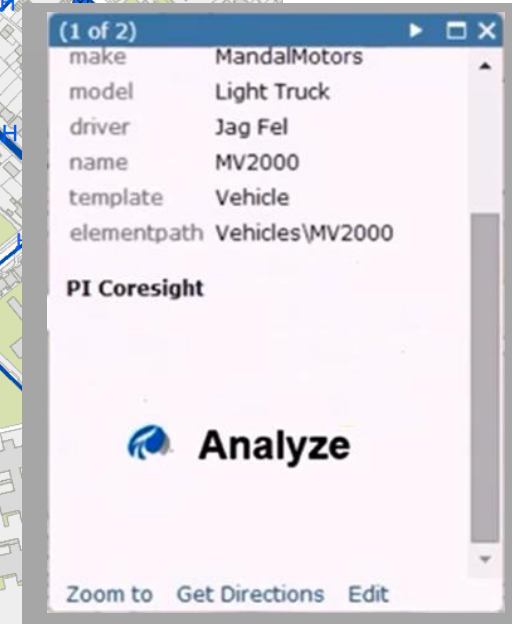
(1 of 2)

| make | MandalMotors |
|---|---|
| model | Light Truck |
| driver | Jag Fel |
| name | MV2000 |
| template | Vehicle |
| elementpath | Vehicles\MV2000 |

PI Coresight

Analyze

Zoom to Get Directions Edit